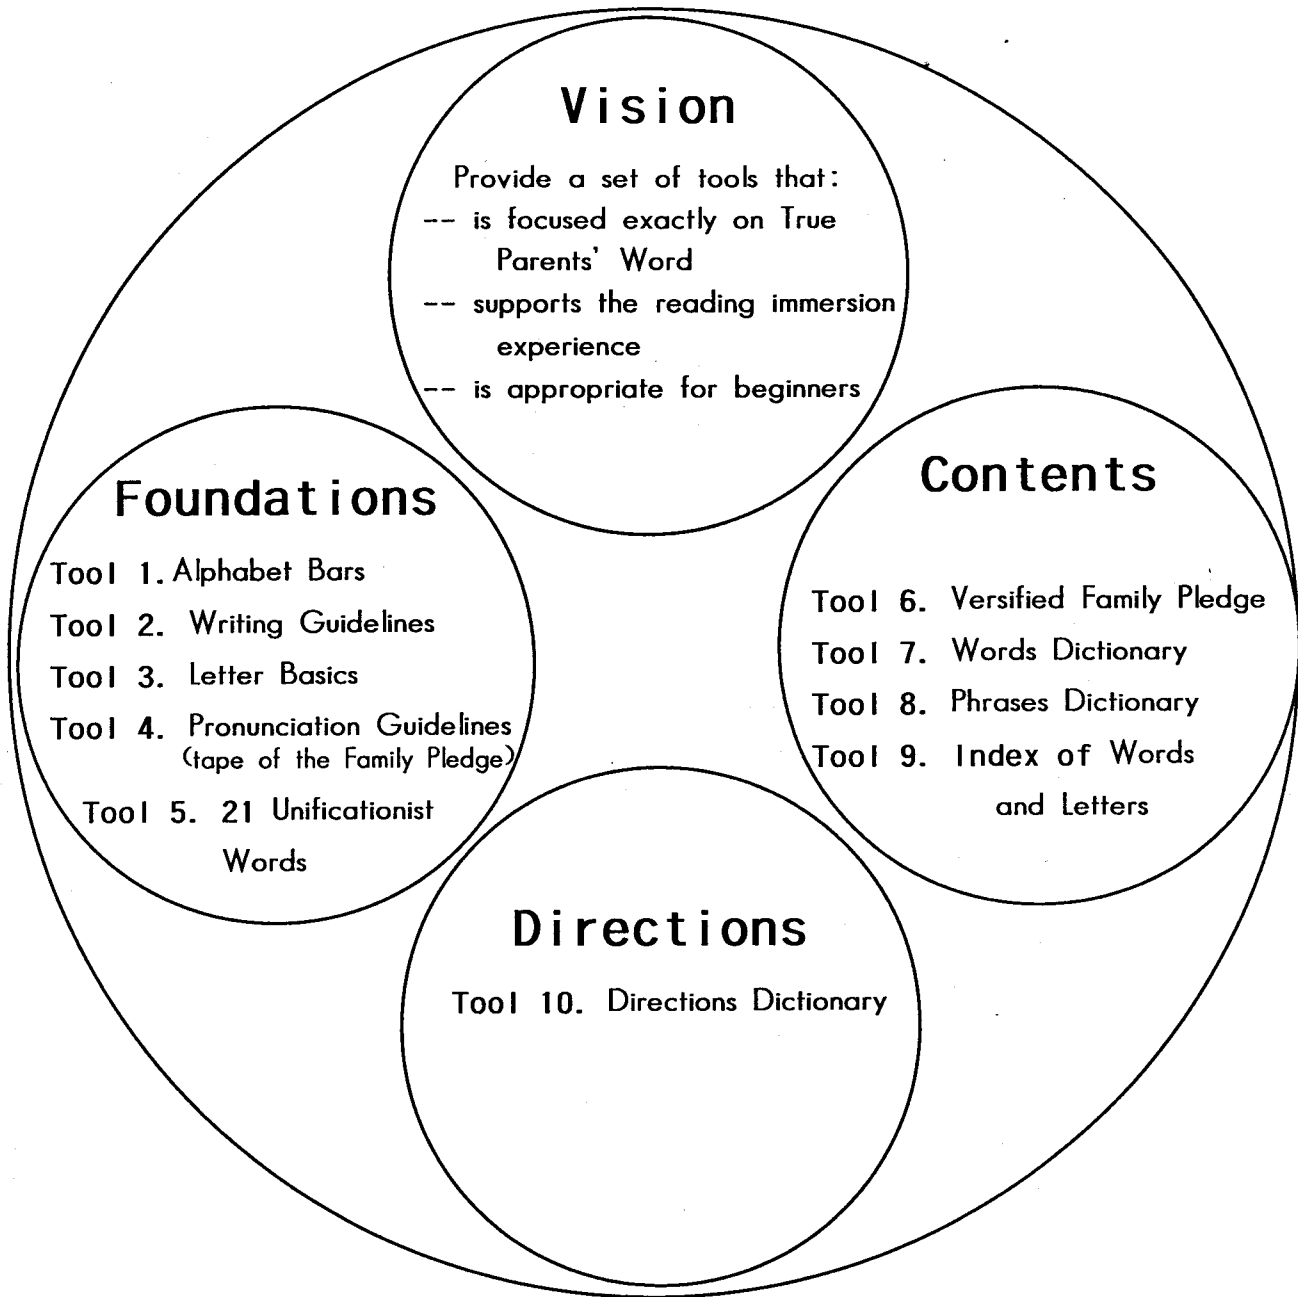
Vision

Provide a set of tools that:
-- is focused exactly on True Parents' Word
-- supports the reading immersion experience
-- is appropriate for beginners

Foundations

Tool 1. Alphabet Bars
Tool 2. Writing Guidelines
Tool 3. Letter Basics
Tool 4. Pronunciation Guidelines (tape of the Family Pledge)
Tool 5. 21 Unificationist Words

Contents

Tool 6. Versified Family Pledge
Tool 7. Words Dictionary
Tool 8. Phrases Dictionary
Tool 9. Index of Words and Letters

Directions

Tool 10. Directions Dictionary